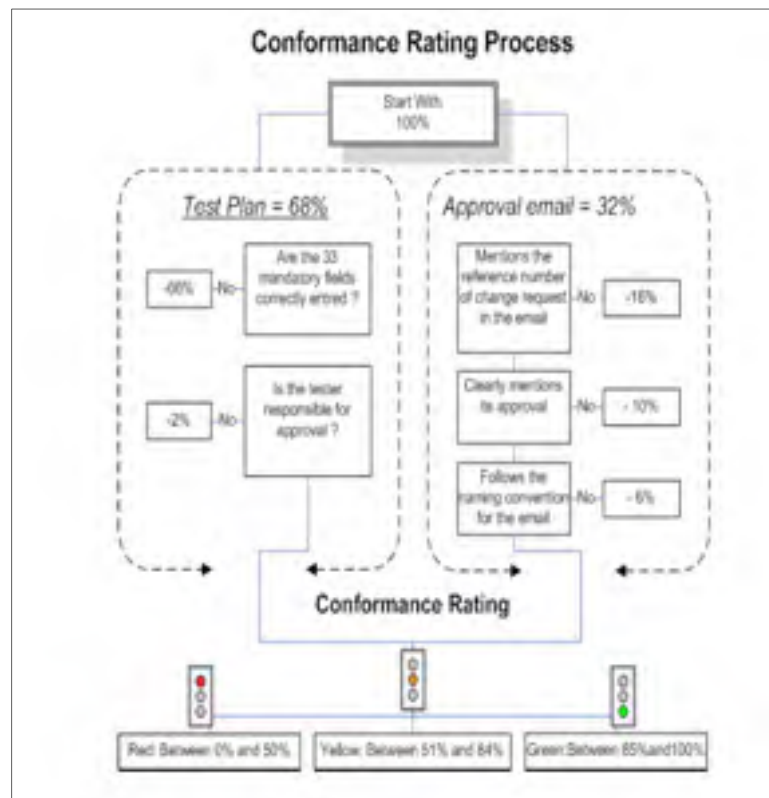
Conformance Rating Process

Start With 100%

Test Plan = 68%

-66% -No- Are the 33 mandatory fields correctly entred ?

-2% -No- Is the tester responsible for approval ?

Approval email = 32%

Mentions the reference number of change request in the email -No -16%

Clearly mentions its approval -No- - 10%

Follows the naming convention for the email -No- - 6%

Conformance Rating

Red: Between 0% and 50%

Yellow: Between 51% and 84%

Green:Between 85%and100%